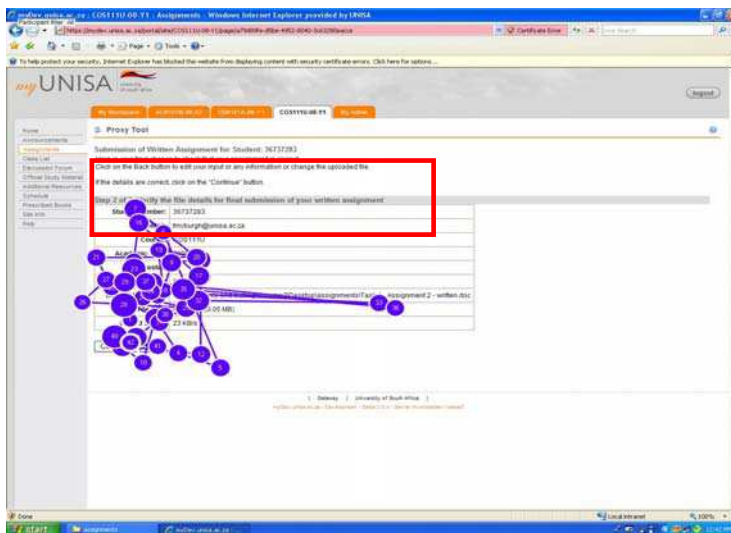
myDev.unisa.ac.za : COS111U-00-Y1 : Assignments - Windows Internet Explorer provided by UNISA

Participant timer: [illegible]

Certificate Error

To help protect your security, Internet Explorer has blocked this website from displaying content with security certificate errors. Click here for options...

my UNISA

Logout

My Workspace

COS111U-00-Y1

My Admin

Home
Announcements
Assignments
Class List
Discussion Forum
Official Study Material
Additional Resources
Schedule
Prescribed Books
Site Info
Help

Proxy Tool

Submission of Written Assignment for Student: 36737283

Click on the Back button to edit your input or any information or change the uploaded file.

If the details are correct, click on the "Continue" button.

Step 2 of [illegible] verify the file details for final submission of your written assignment

Student number: 36737283

tmcburgh@unisa.ac.za

Course: COS111U

Academic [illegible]

Assignment 2 - written.doc

(0.05 MB)

23 KB/s

Gateway | University of South Africa |

Done

Local intranet

100%

start

assignments

myDev.unisa.ac.za